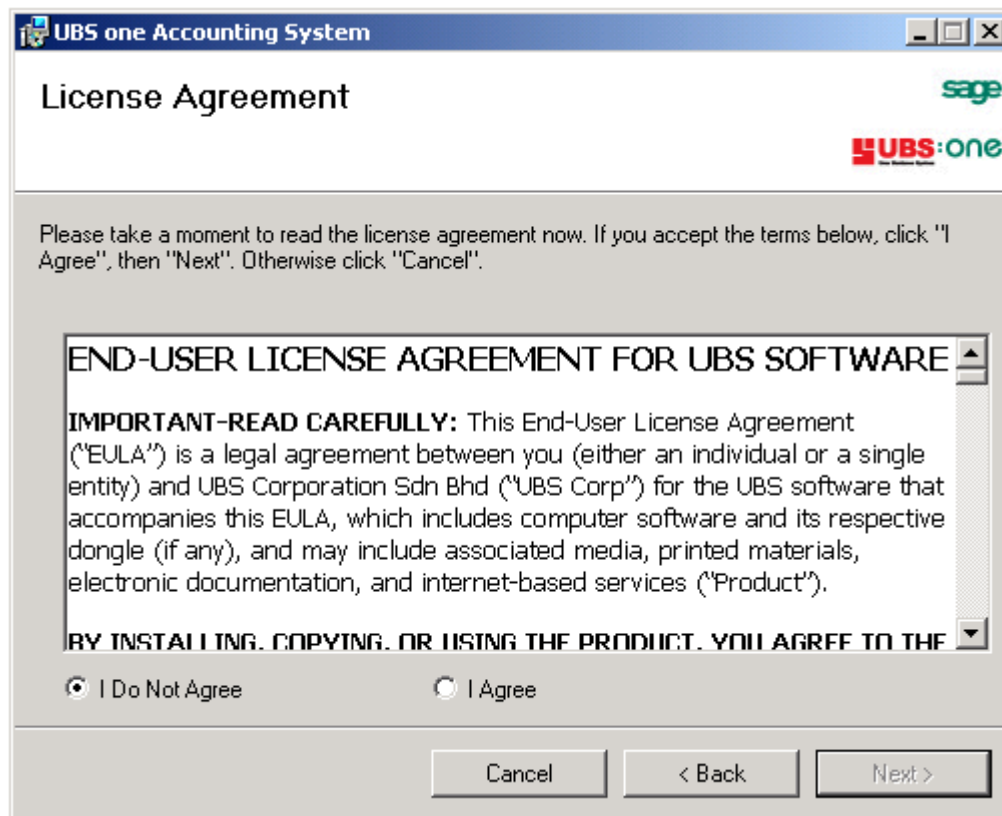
UBS one Accounting System

License Agreement

sage

UBS:one

Please take a moment to read the license agreement now. If you accept the terms below, click "I Agree", then "Next". Otherwise click "Cancel".

END-USER LICENSE AGREEMENT FOR UBS SOFTWARE

IMPORTANT-READ CAREFULLY: This End-User License Agreement ("EULA") is a legal agreement between you (either an individual or a single entity) and UBS Corporation Sdn Bhd ("UBS Corp") for the UBS software that accompanies this EULA, which includes computer software and its respective dongle (if any), and may include associated media, printed materials, electronic documentation, and internet-based services ("Product").

BY INSTALLING, COPYING, OR USING THE PRODUCT, YOU AGREE TO THE

I Do Not Agree

I Agree

Cancel

< Back

Next >